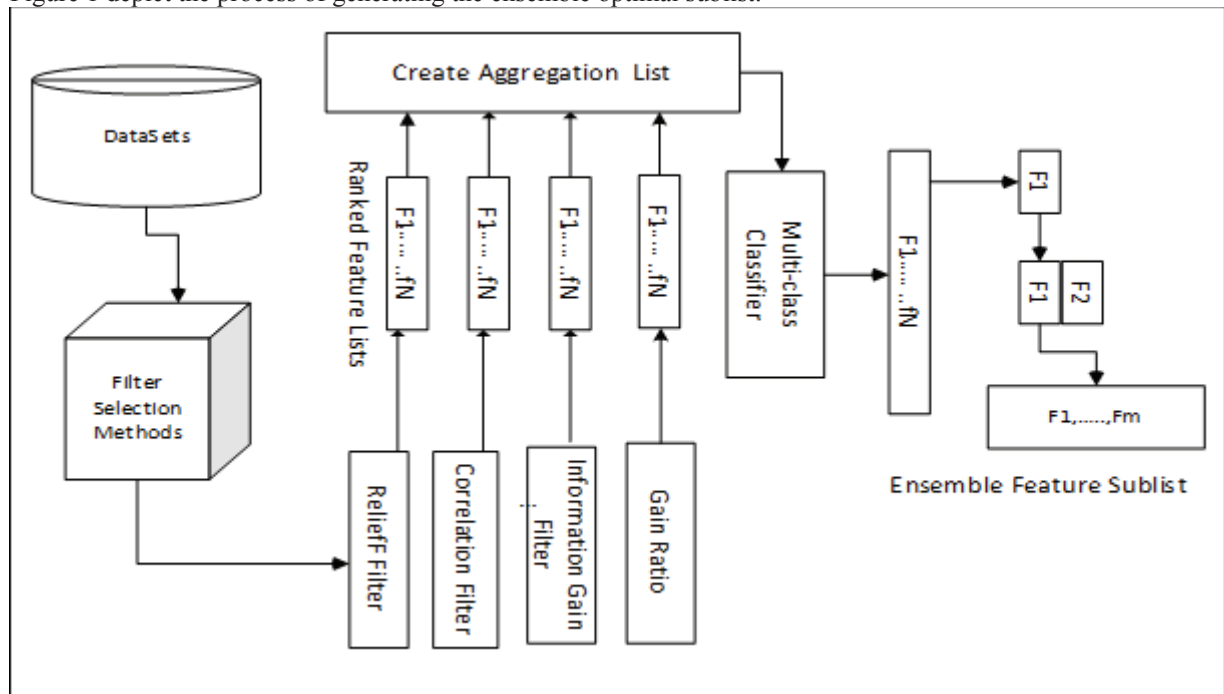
Figure 1 depict the process of generating the ensemble optimal subset.

Create Aggregation List

DataSets

Ranked Feature Lists

F1…. ..fN

F1…. ..fN

F1…. ..fN

F1…. ..fN

Multi-class Classifier

F1…. ..fN

F1

F1

F2

F1,….,Fm

Filter Selection Methods

ReliefF Filter

Correlation Filter

Information Gain Filter

Gain Ratio

Ensemble Feature Sublist